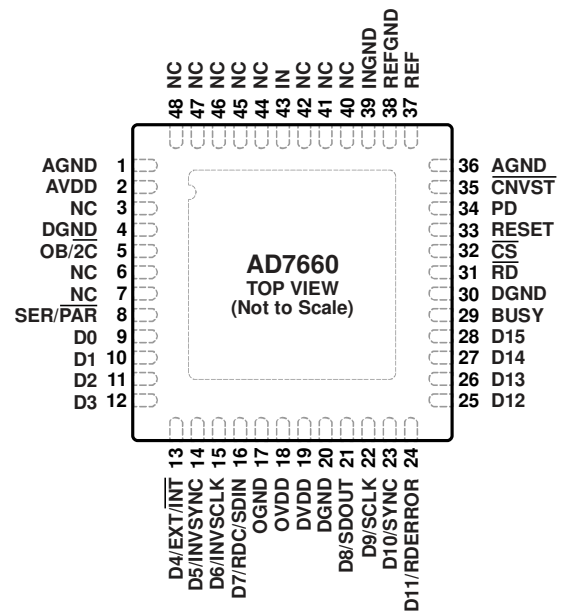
NC 48
NC 47
NC 46
NC 45
NC 44
IN 43
NC 42
NC 41
NC 40
INGND 39
REFGND 38
REF 37

AGND 1
AVDD 2
NC 3
DGND 4
OB/$\overline{2C}$ 5
NC 6
NC 7
SER/$\overline{PAR}$ 8
D0 9
D1 10
D2 11
D3 12

AD7660
TOP VIEW
(Not to Scale)

36 AGND
35 $\overline{CNVST}$
34 PD
33 RESET
32 $\overline{CS}$
31 $\overline{RD}$
30 DGND
29 BUSY
28 D15
27 D14
26 D13
25 D12

13 D4/EXT/$\overline{INT}$
14 D5/INVSYNC
15 D6/INVSCLK
16 D7/RDC/SDIN
17 OGND
18 OVDD
19 DVDD
20 DGND
21 D8/SDOUT
22 D9/SCLK
23 D10/SYNC
24 D11/RDERROR